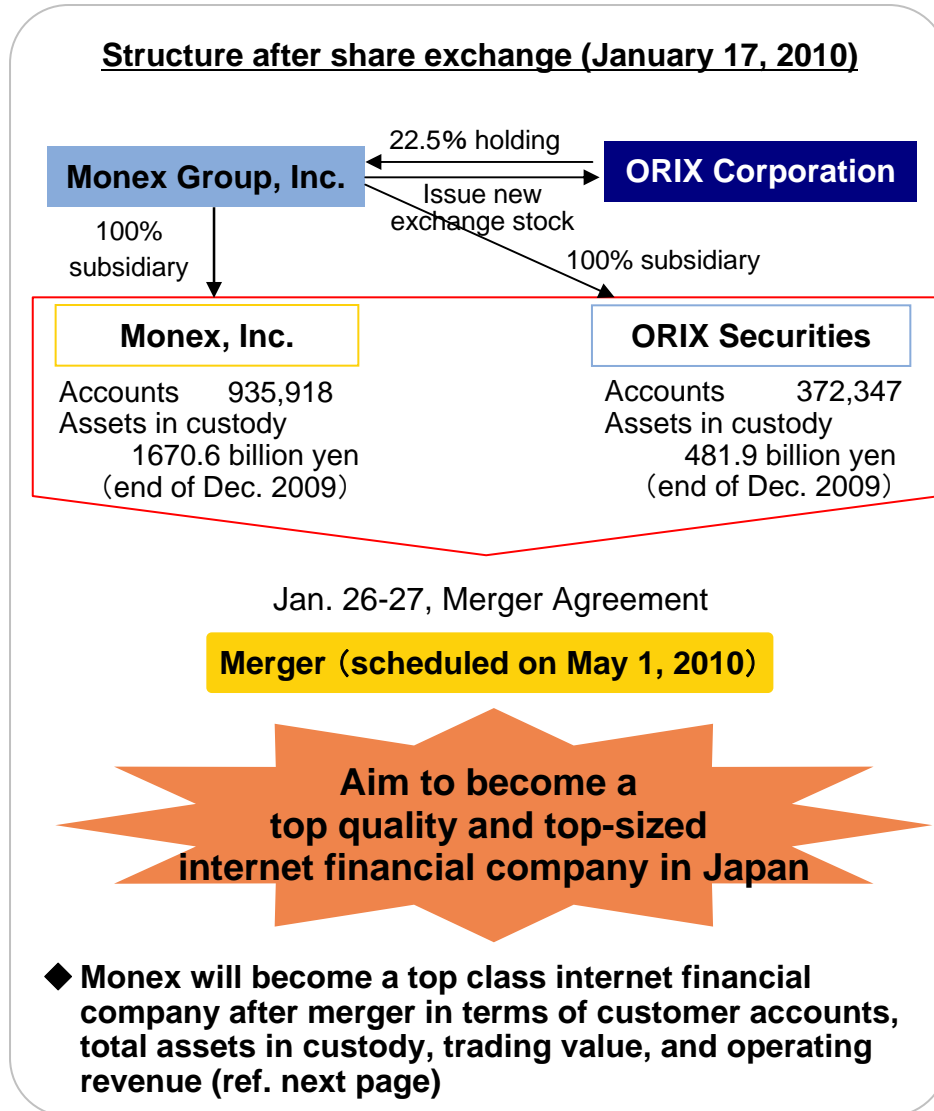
Structure after share exchange (January 17, 2010)

22.5% holding

Monex Group, Inc.

ORIX Corporation

Issue new exchange stock

100% subsidiary

100% subsidiary

Monex, Inc.

Accounts 935,918
Assets in custody
1670.6 billion yen
(end of Dec. 2009)

ORIX Securities

Accounts 372,347
Assets in custody
481.9 billion yen
(end of Dec. 2009)

Jan. 26-27, Merger Agreement

Merger (scheduled on May 1, 2010)

Aim to become a top quality and top-sized internet financial company in Japan

◆ Monex will become a top class internet financial company after merger in terms of customer accounts, total assets in custody, trading value, and operating revenue (ref. next page)